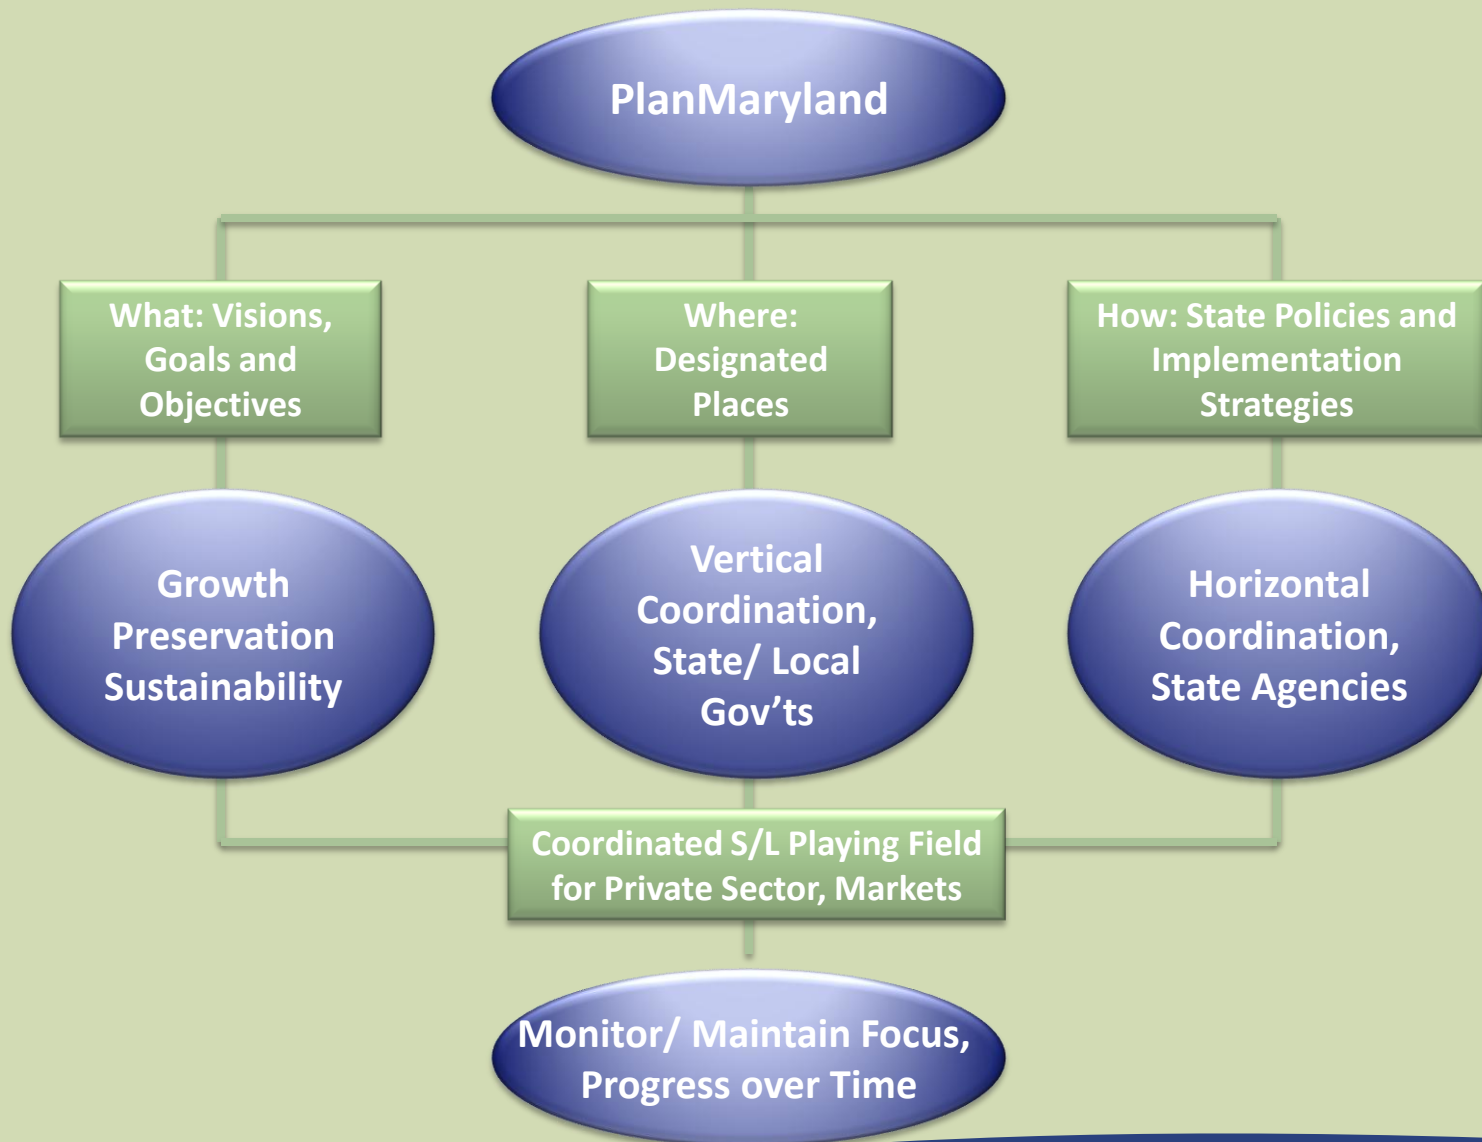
PlanMaryland

What: Visions, Goals and Objectives

Where: Designated Places

How: State Policies and Implementation Strategies

Growth Preservation Sustainability

Vertical Coordination, State/ Local Gov’ts

Horizontal Coordination, State Agencies

Coordinated S/L Playing Field for Private Sector, Markets

Monitor/ Maintain Focus, Progress over Time